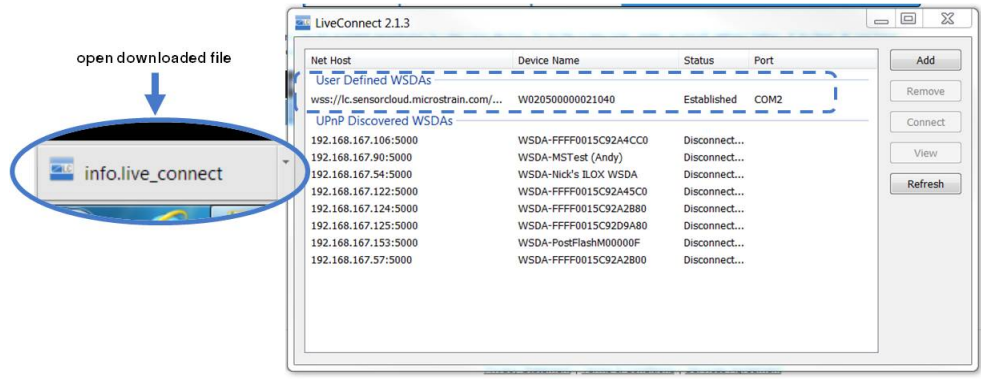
open downloaded file

info.live_connect

LiveConnect 2.1.3

| Net Host | Device Name | Status | Port |
|---|---|---|---|
| User Defined WSDAs | | | |
| wss://lc.sensorcloud.microstrain.com/... | W020500000021040 | Established | COM2 |
| UPnP Discovered WSDAs | | | |
| 192.168.167.106:5000 | WSDA-FFFF0015C92A4CC0 | Disconnect... | |
| 192.168.167.90:5000 | WSDA-MSTest (Andy) | Disconnect... | |
| 192.168.167.54:5000 | WSDA-Nick's ILOX WSDA | Disconnect... | |
| 192.168.167.122:5000 | WSDA-FFFF0015C92A45C0 | Disconnect... | |
| 192.168.167.124:5000 | WSDA-FFFF0015C92A2B80 | Disconnect... | |
| 192.168.167.125:5000 | WSDA-FFFF0015C92D9A80 | Disconnect... | |
| 192.168.167.153:5000 | WSDA-PostFlashM00000F | Disconnect... | |
| 192.168.167.57:5000 | WSDA-FFFF0015C92A2B00 | Disconnect... | |

Add
Remove
Connect
View
Refresh